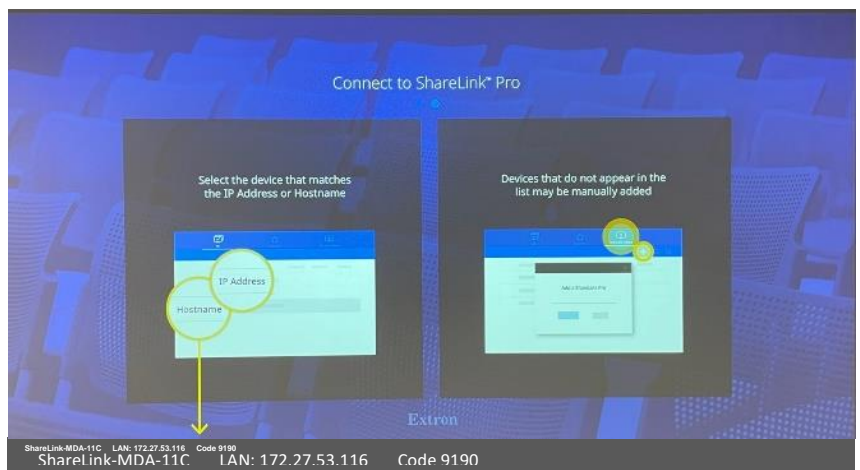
Connect to ShareLink® Pro

Select the device that matches the IP Address or Hostname

IP Address

Hostname

Devices that do not appear in the list may be manually added

Add a ShareLink Pro

Extron

ShareLink-MDA-11C LAN: 172.27.53.116 Code 9190
ShareLink-MDA-11C LAN: 172.27.53.116 Code 9190